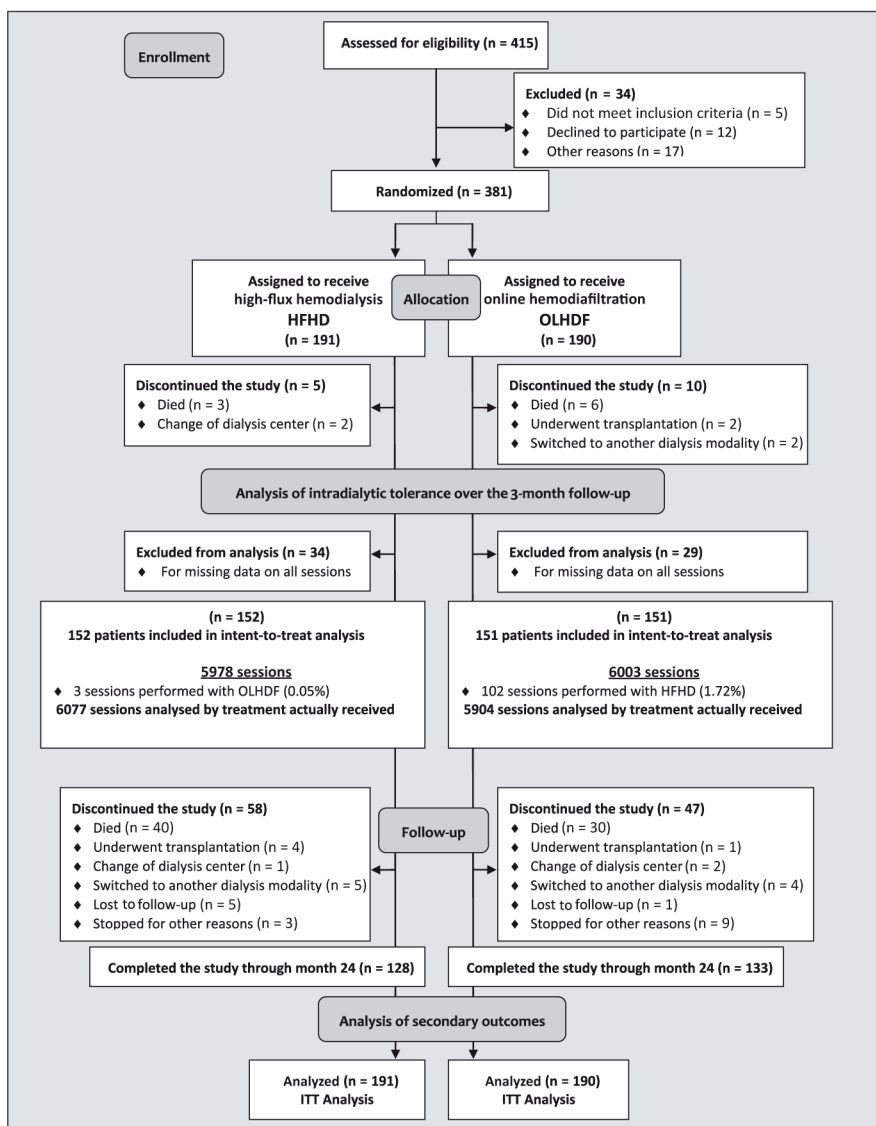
Enrollment

Assessed for eligibility (n = 415)

Excluded (n = 34)
♦ Did not meet inclusion criteria (n = 5)
♦ Declined to participate (n = 12)
♦ Other reasons (n = 17)

Randomized (n = 381)

Assigned to receive high-flux hemodialysis HFHD (n = 191)

Allocation

Assigned to receive online hemodiafiltration OLHDF (n = 190)

Discontinued the study (n = 5)
♦ Died (n = 3)
♦ Change of dialysis center (n = 2)

Discontinued the study (n = 10)
♦ Died (n = 6)
♦ Underwent transplantation (n = 2)
♦ Switched to another dialysis modality (n = 2)

Analysis of intradialytic tolerance over the 3-month follow-up

Excluded from analysis (n = 34)
♦ For missing data on all sessions

Excluded from analysis (n = 29)
♦ For missing data on all sessions

(n = 152)
152 patients included in intent-to-treat analysis

5978 sessions
♦ 3 sessions performed with OLHDF (0.05%)
6077 sessions analysed by treatment actually received

(n = 151)
151 patients included in intent-to-treat analysis

6003 sessions
♦ 102 sessions performed with HFHD (1.72%)
5904 sessions analysed by treatment actually received

Discontinued the study (n = 58)
♦ Died (n = 40)
♦ Underwent transplantation (n = 4)
♦ Change of dialysis center (n = 1)
♦ Switched to another dialysis modality (n = 5)
♦ Lost to follow-up (n = 5)
♦ Stopped for other reasons (n = 3)

Follow-up

Discontinued the study (n = 47)
♦ Died (n = 30)
♦ Underwent transplantation (n = 1)
♦ Change of dialysis center (n = 2)
♦ Switched to another dialysis modality (n = 4)
♦ Lost to follow-up (n = 1)
♦ Stopped for other reasons (n = 9)

Completed the study through month 24 (n = 128)

Completed the study through month 24 (n = 133)

Analysis of secondary outcomes

Analyzed (n = 191)
ITT Analysis

Analyzed (n = 190)
ITT Analysis